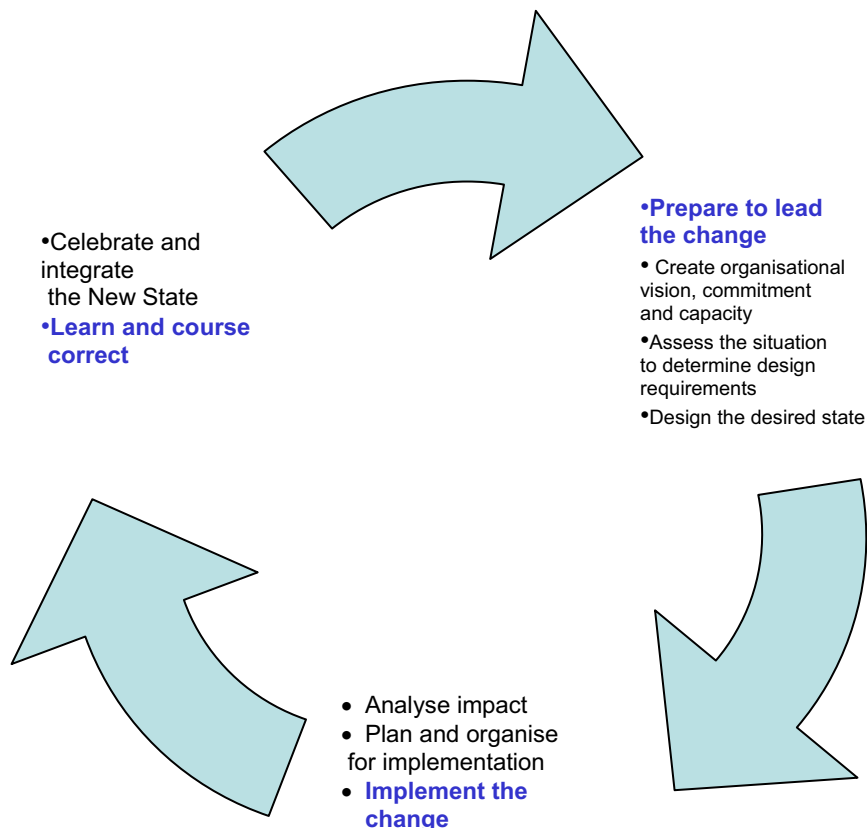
•Prepare to lead the change

• Create organisational vision, commitment and capacity

•Assess the situation to determine design requirements

•Design the desired state

• Analyse impact

• Plan and organise for implementation

• Implement the change

•Celebrate and integrate the New State

•Learn and course correct